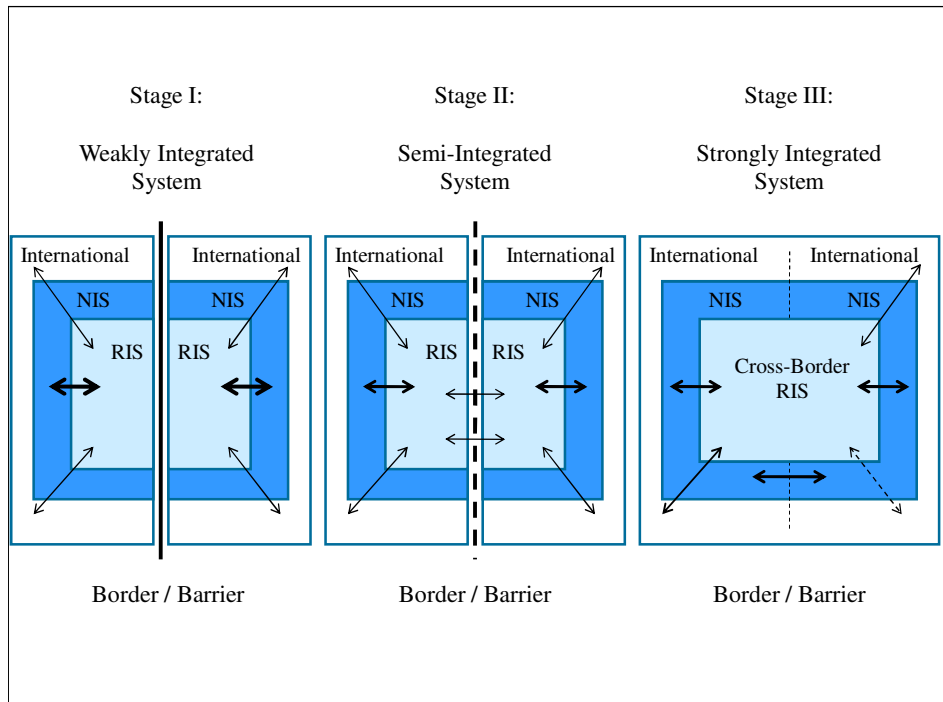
Stage I:

Weakly Integrated System

Stage II:

Semi-Integrated System

Stage III:

Strongly Integrated System

International

International

NIS

NIS

RIS

RIS

International

International

NIS

NIS

RIS

RIS

International

International

NIS

NIS

Cross-Border RIS

Border / Barrier

Border / Barrier

Border / Barrier